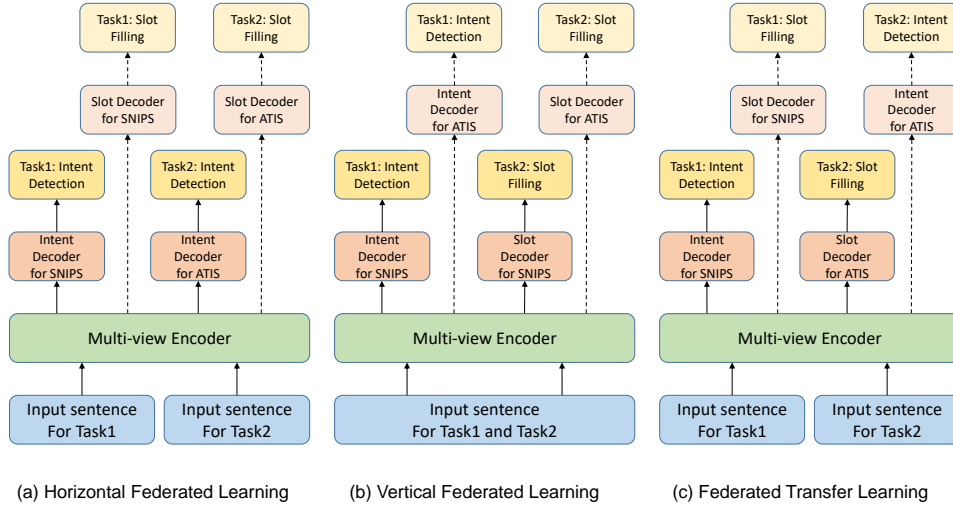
Task1: Slot Filling

Task2: Slot Filling

Slot Decoder for SNIPS

Slot Decoder for ATIS

Task1: Intent Detection

Task2: Intent Detection

Intent Decoder for SNIPS

Intent Decoder for ATIS

Multi-view Encoder

Input sentence For Task1

Input sentence For Task2

(a) Horizontal Federated Learning

Task1: Intent Detection

Task2: Slot Filling

Intent Decoder for ATIS

Slot Decoder for ATIS

Task1: Intent Detection

Task2: Slot Filling

Intent Decoder for SNIPS

Slot Decoder for SNIPS

Multi-view Encoder

Input sentence For Task1 and Task2

(b) Vertical Federated Learning

Task1: Slot Filling

Task2: Intent Detection

Slot Decoder for SNIPS

Intent Decoder for ATIS

Task1: Intent Detection

Task2: Slot Filling

Intent Decoder for SNIPS

Slot Decoder for ATIS

Multi-view Encoder

Input sentence For Task1

Input sentence For Task2

(c) Federated Transfer Learning